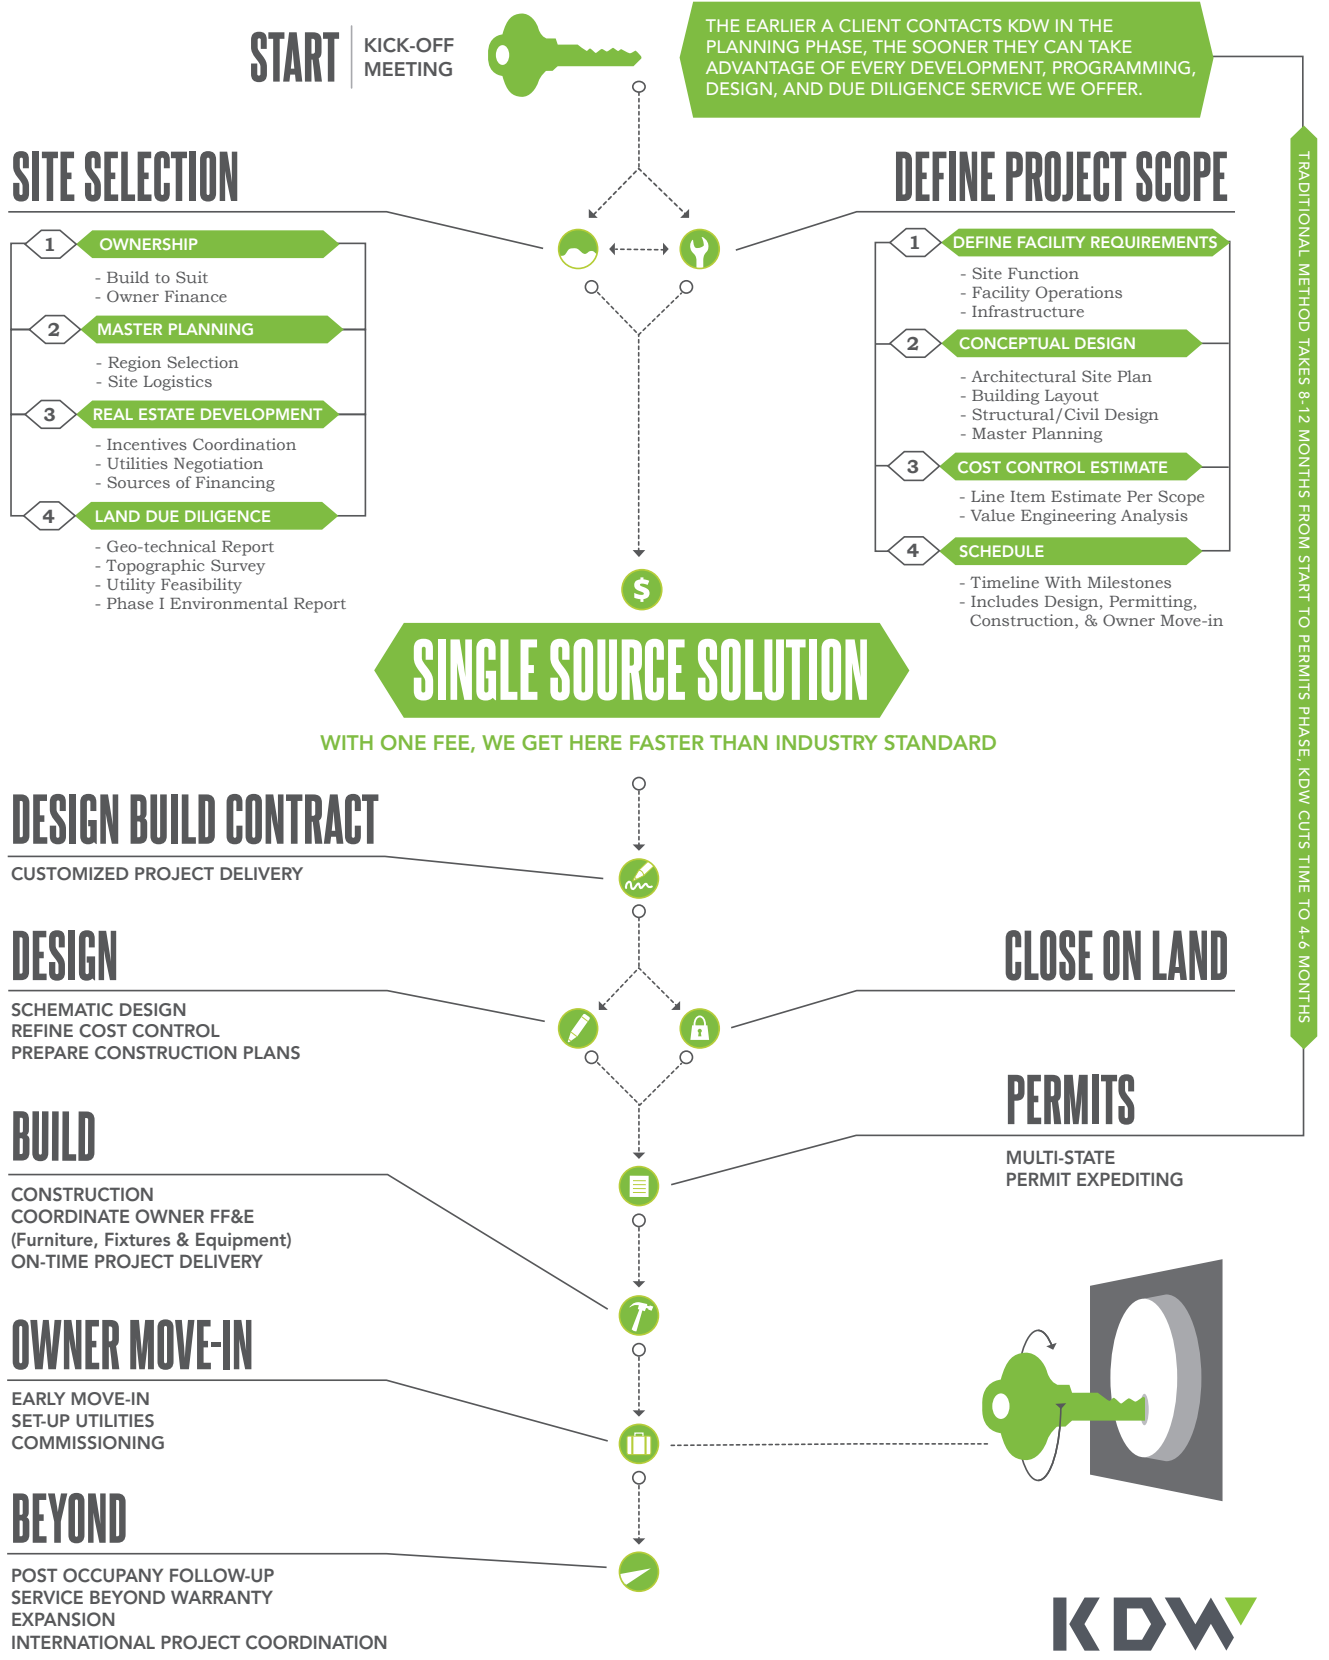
START KICK-OFF MEETING

THE EARLIER A CLIENT CONTACTS KDW IN THE PLANNING PHASE, THE SOONER THEY CAN TAKE ADVANTAGE OF EVERY DEVELOPMENT, PROGRAMMING, DESIGN, AND DUE DILIGENCE SERVICE WE OFFER.

SITE SELECTION

1 OWNERSHIP
- Build to Suit
- Owner Finance

2 MASTER PLANNING
- Region Selection
- Site Logistics

3 REAL ESTATE DEVELOPMENT
- Incentives Coordination
- Utilities Negotiation
- Sources of Financing

4 LAND DUE DILIGENCE
- Geo-technical Report
- Topographic Survey
- Utility Feasibility
- Phase I Environmental Report

DEFINE PROJECT SCOPE

1 DEFINE FACILITY REQUIREMENTS
- Site Function
- Facility Operations
- Infrastructure

2 CONCEPTUAL DESIGN
- Architectural Site Plan
- Building Layout
- Structural/Civil Design
- Master Planning

3 COST CONTROL ESTIMATE
- Line Item Estimate Per Scope
- Value Engineering Analysis

4 SCHEDULE
- Timeline With Milestones
- Includes Design, Permitting, Construction, & Owner Move-in

TRADITIONAL METHOD TAKES 8-12 MONTHS FROM START TO PERMITS PHASE, KDW CUTS TIME TO 4-6 MONTHS

$

SINGLE SOURCE SOLUTION

WITH ONE FEE, WE GET HERE FASTER THAN INDUSTRY STANDARD

DESIGN BUILD CONTRACT
CUSTOMIZED PROJECT DELIVERY

DESIGN
SCHEMATIC DESIGN
REFINE COST CONTROL
PREPARE CONSTRUCTION PLANS

CLOSE ON LAND

PERMITS
MULTI-STATE
PERMIT EXPEDITING

BUILD
CONSTRUCTION
COORDINATE OWNER FF&E
(Furniture, Fixtures & Equipment)
ON-TIME PROJECT DELIVERY

OWNER MOVE-IN
EARLY MOVE-IN
SET-UP UTILITIES
COMMISSIONING

BEYOND
POST OCCUPANCY FOLLOW-UP
SERVICE BEYOND WARRANTY
EXPANSION
INTERNATIONAL PROJECT COORDINATION

KDW